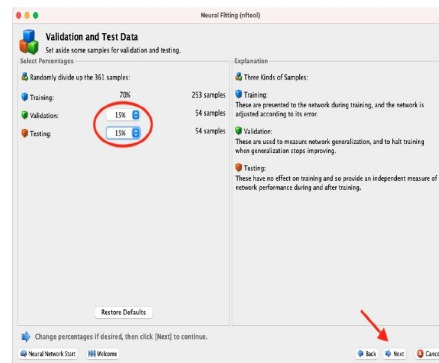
Neural Fitting (nftool)

Validation and Test Data

Set aside some samples for validation and testing.

Select Percentages

Randomly divide up the 361 samples:

| | | |
|---|---|---|
| Training: | 70% | 253 samples |
| Validation: | 15% | 54 samples |
| Testing: | 15% | 54 samples |

Restore Defaults

Explanation

Three Kinds of Samples:

Training:
These are presented to the network during training, and the network is adjusted according to its error.

Validation:
These are used to measure network generalization, and to halt training when generalization stops improving.

Testing:
These have no effect on training and so provide an independent measure of network performance during and after training.

Change percentages if desired, then click [Next] to continue.

Neural Network Start   Welcome   Back   Next   Cance